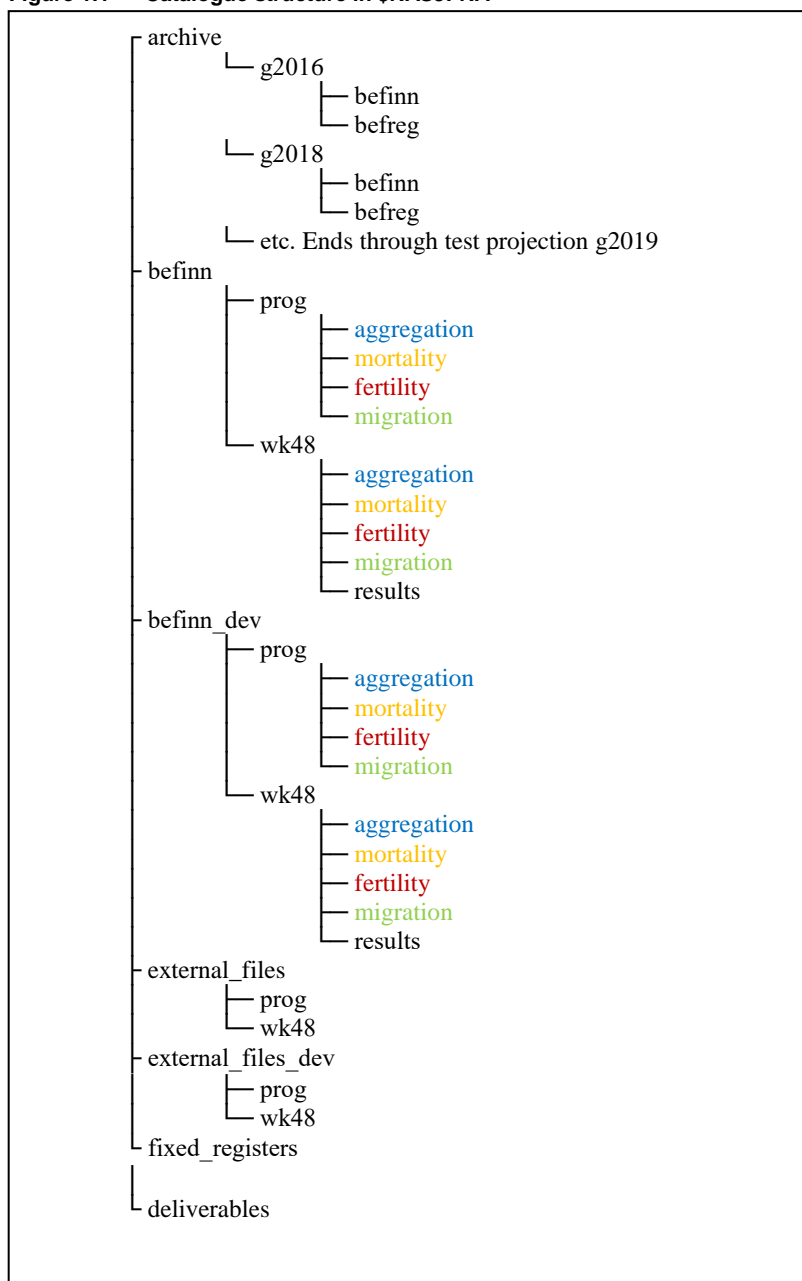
Figure 4.1 Catalogue structure in $\$RAS$/RA

archive
g2016
befinn
befreg
g2018
befinn
befreg
etc. Ends through test projection g2019
befinn
prog
aggregation
mortality
fertility
migration
wk48
aggregation
mortality
fertility
migration
results
befinn_dev
prog
aggregation
mortality
fertility
migration
wk48
aggregation
mortality
fertility
migration
results
external_files
prog
wk48
external_files_dev
prog
wk48
fixed_registers
deliverables